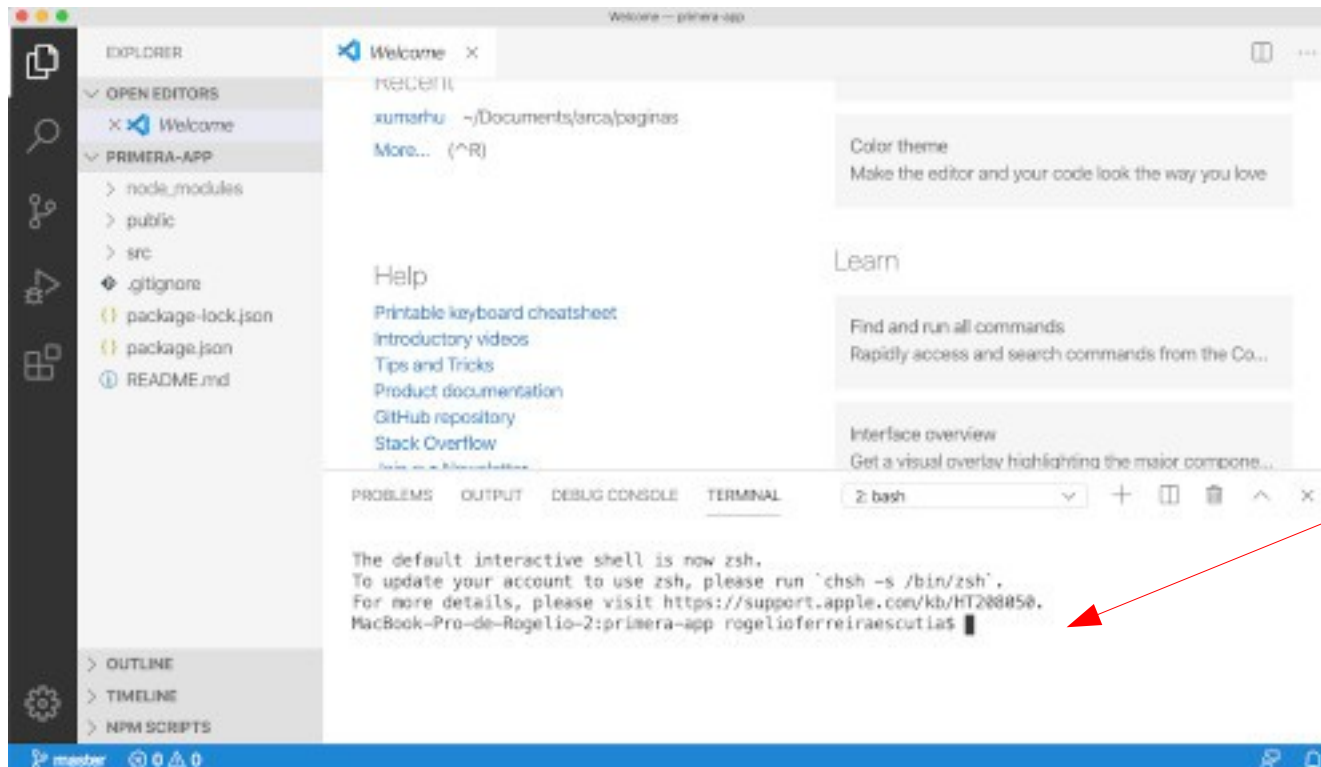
Welcome — primera-app

EXPLORER

OPEN EDITORS

× Welcome

PRIMERA-APP

node_modules

public

src

.gitignore

package-lock.json

package.json

README.md

OUTLINE

TIMELINE

NPM SCRIPTS

Welcome ×

Recent

xumarhu ~/Documents/arca/paginas

More... (^R)

Help

Printable keyboard cheatsheet

Introductory videos

Tips and Tricks

Product documentation

GitHub repository

Stack Overflow

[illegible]

Color theme

Make the editor and your code look the way you love

Learn

Find and run all commands

Rapidly access and search commands from the Co...

Interface overview

Get a visual overlay highlighting the major compone...

PROBLEMS OUTPUT DEBUG CONSOLE TERMINAL

2: bash

The default interactive shell is now zsh.
To update your account to use zsh, please run `chsh -s /bin/zsh`.
For more details, please visit https://support.apple.com/kb/HT208050.
MacBook-Pro-de-Rogelio-2:primera-app rogelioferreiraescutia$

master ⊗ 0 ⚠ 0